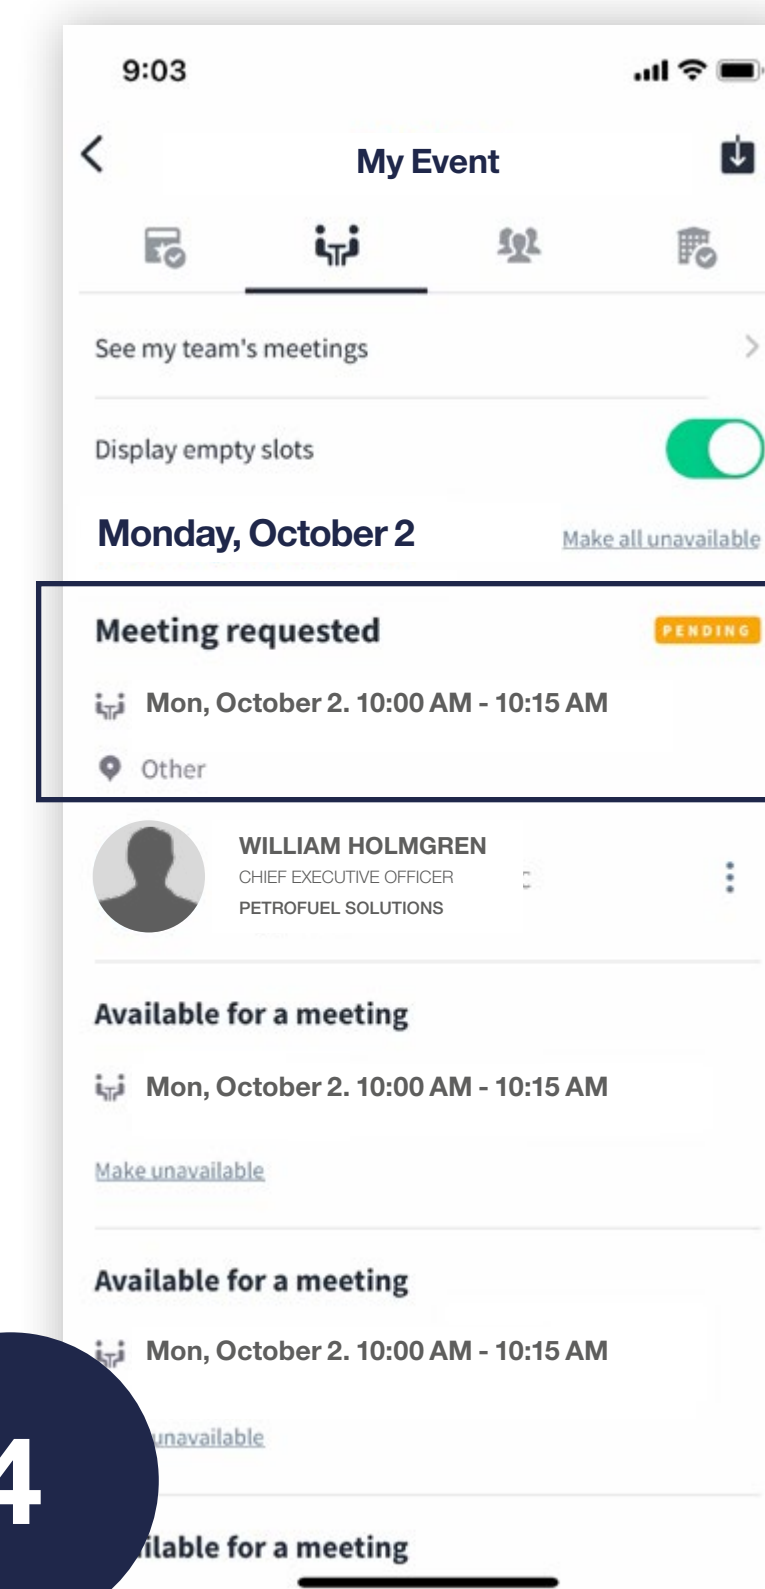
9:03

My Event

See my team's meetings

Display empty slots

Monday, October 2

Make all unavailable

Meeting requested

PENDING

Mon, October 2. 10:00 AM - 10:15 AM

Other

WILLIAM HOLMGREN

CHIEF EXECUTIVE OFFICER

PETROFUEL SOLUTIONS

Available for a meeting

Mon, October 2. 10:00 AM - 10:15 AM

Make unavailable

Available for a meeting

Mon, October 2. 10:00 AM - 10:15 AM

unavailable

4

ilable for a meeting